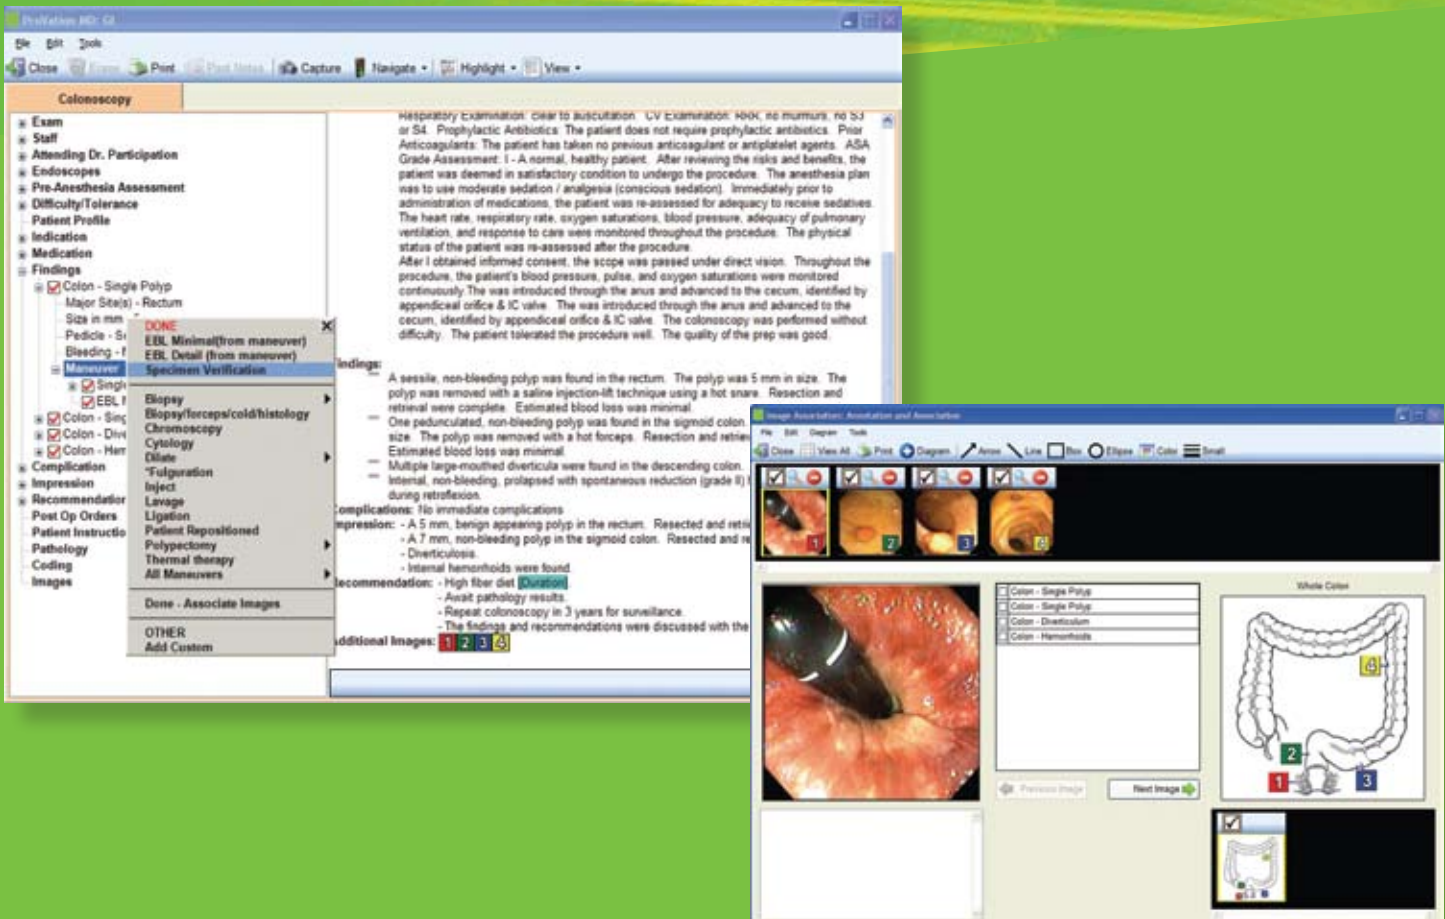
ProVation MD: GI

File Edit Tools

Close Erase Print Post Notes Capture Navigate Highlight View

Colonoscopy

Exam
Staff
Attending Dr. Participation
Endoscopes
Pre-Anesthesia Assessment
Difficulty/Tolerance
Patient Profile
Indication
Medication
Findings
Colon - Single Polyp
Major Site(s) - Rectum
Size in mm
Pedicle - S
Bleeding - I
Maneuver
Singl
EBL I
Colon - Sing
Colon - Dive
Colon - Hem
Complication
Impression
Recommendatior
Post Op Orders
Patient Instructio
Pathology
Coding
Images

DONE
EBL Minimal(from maneuver)
EBL Detail (from maneuver)
Specimen Verification
Biopsy
Biopsy/forceps/cold/histology
Chromoscopy
Cytology
Dilate
Fulguration
Inject
Lavage
Ligation
Patient Repositioned
Polypectomy
Thermal therapy
All Maneuvers
Done - Associate Images
OTHER
Add Custom

Respiratory Examination: clear to auscultation. CV Examination: RRR, no murmurs, no S3 or S4. Prophylactic Antibiotics: The patient does not require prophylactic antibiotics. Prior Anticoagulants: The patient has taken no previous anticoagulant or antiplatelet agents. ASA Grade Assessment: I - A normal, healthy patient. After reviewing the risks and benefits, the patient was deemed in satisfactory condition to undergo the procedure. The anesthesia plan was to use moderate sedation / analgesia (conscious sedation). Immediately prior to administration of medications, the patient was re-assessed for adequacy to receive sedatives. The heart rate, respiratory rate, oxygen saturations, blood pressure, adequacy of pulmonary ventilation, and response to care were monitored throughout the procedure. The physical status of the patient was re-assessed after the procedure.
After I obtained informed consent, the scope was passed under direct vision. Throughout the procedure, the patient's blood pressure, pulse, and oxygen saturations were monitored continuously.The was introduced through the anus and advanced to the cecum, identified by appendiceal orifice & IC valve. The was introduced through the anus and advanced to the cecum, identified by appendiceal orifice & IC valve. The colonoscopy was performed without difficulty. The patient tolerated the procedure well. The quality of the prep was good.

Findings:
A sessile, non-bleeding polyp was found in the rectum. The polyp was 5 mm in size. The polyp was removed with a saline injection-lift technique using a hot snare. Resection and retrieval were complete. Estimated blood loss was minimal.
One pedunculated, non-bleeding polyp was found in the sigmoid colon. size. The polyp was removed with a hot forceps. Resection and retriev Estimated blood loss was minimal.
Multiple large-mouthed diverticula were found in the descending colon. Internal, non-bleeding, prolapsed with spontaneous reduction (grade II) during retroflexion.
Complications: No immediate complications
Impression: - A 5 mm, benign appearing polyp in the rectum. Resected and retr
- A 7 mm, non-bleeding polyp in the sigmoid colon. Resected and re
- Diverticulosis.
- Internal hemorrhoids were found.
Recommendation: - High fiber diet [Duration]
- Await pathology results.
- Repeat colonoscopy in 3 years for surveillance.
- The findings and recommendations were discussed with the
Additional Images: 1 2 3 4

Image Annotation: Annotation and Association
File Edit Diagram Tools
Close View All Print Diagram Arrow Line Box Ellipse Color Small

1 2 3 4

Colon - Single Polyp
Colon - Single Polyp
Colon - Diverticulum
Colon - Hemorrhoids

Whole Colon
4 2 1 3

Previous Image
Next Image